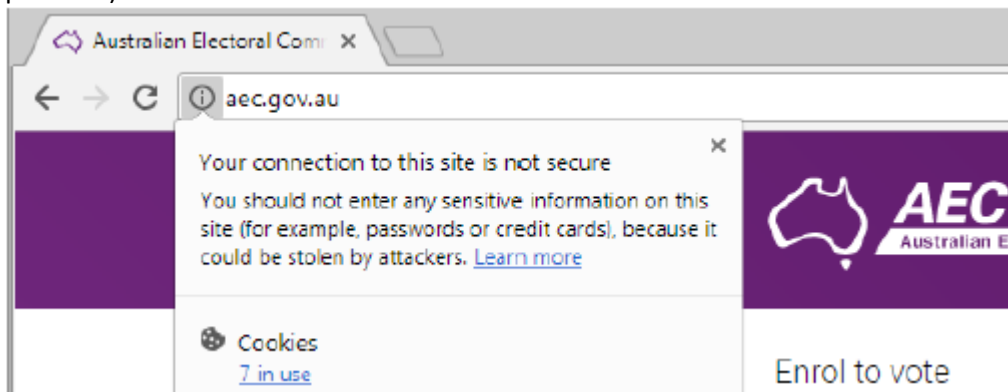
Australian Electoral Com ×

aec.gov.au

Your connection to this site is not secure

×

You should not enter any sensitive information on this site (for example, passwords or credit cards), because it could be stolen by attackers. Learn more

AEC

Australian E

Cookies

7 in use

Enrol to vote